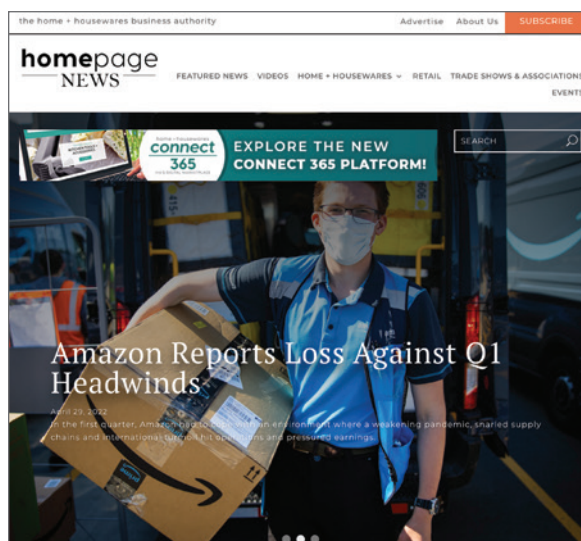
the home + housewares business authority

Advertise About Us SUBSCRIBE

homepage NEWS

FEATURED NEWS VIDEOS HOME + HOUSEWARES RETAIL TRADE SHOWS & ASSOCIATIONS EVENTS

home + housewares connect 365

EXPLORE THE NEW CONNECT 365 PLATFORM!

SEARCH

Amazon Reports Loss Against Q1 Headwinds

April 29, 2022

In the first quarter, Amazon had to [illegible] environment where a weakening pandemic, snarled supply chains and international turmoil hit operations and pressured earnings.